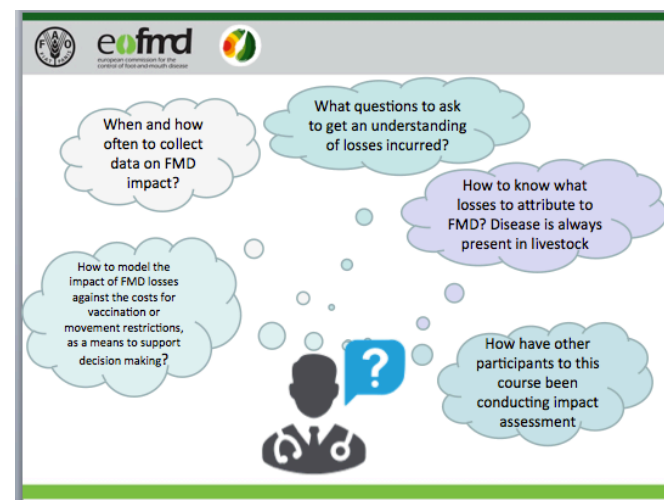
FAO

eufmd
european commission for the control of foot-and-mouth disease

When and how often to collect data on FMD impact?

What questions to ask to get an understanding of losses incurred?

How to know what losses to attribute to FMD? Disease is always present in livestock

How to model the impact of FMD losses against the costs for vaccination or movement restrictions, as a means to support decision making?

?

How have other participants to this course been conducting impact assessment